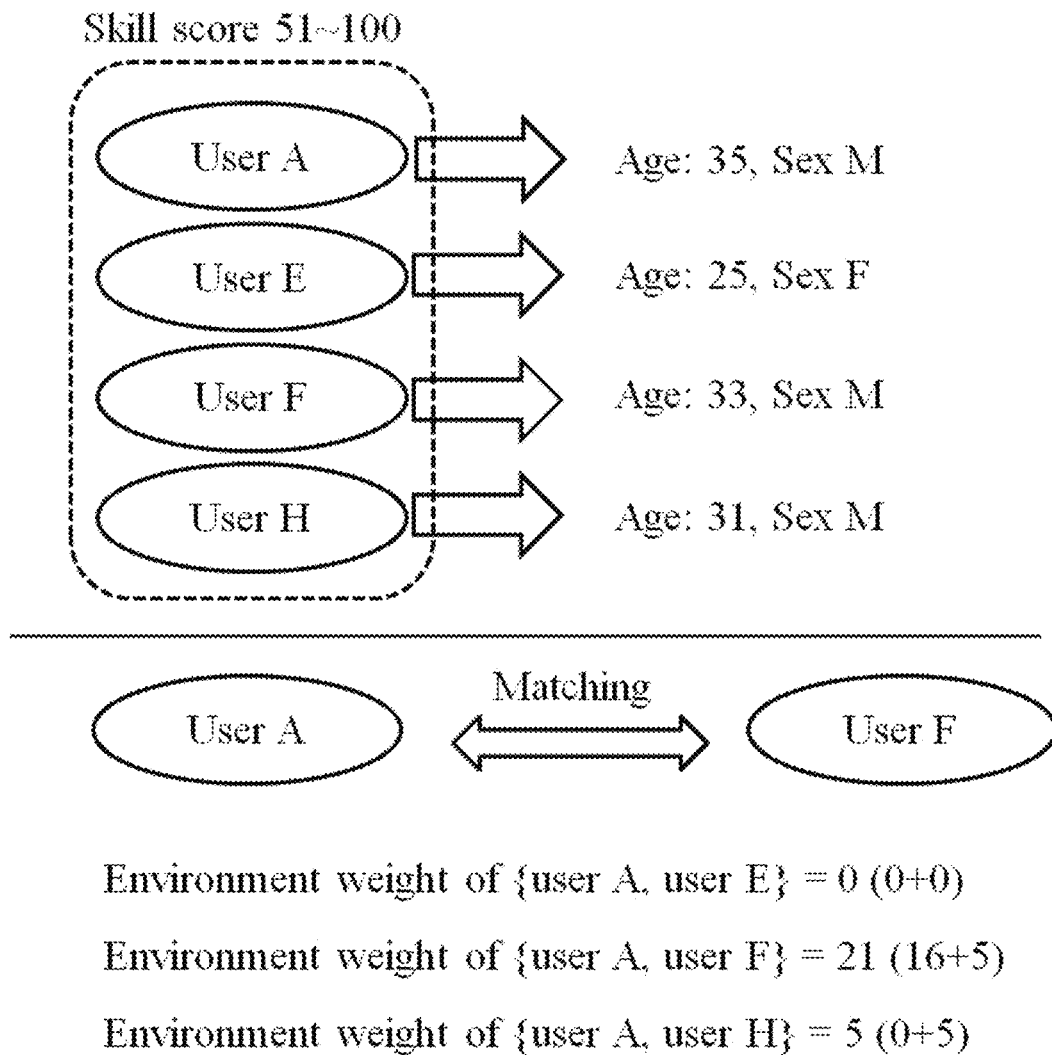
Skill score 51~100

User A

User E

User F

User H

Age: 35, Sex M

Age: 25, Sex F

Age: 33, Sex M

Age: 31, Sex M

Matching

User A

User F

Environment weight of {user A, user E} = 0 (0+0)

Environment weight of {user A, user F} = 21 (16+5)

Environment weight of {user A, user H} = 5 (0+5)